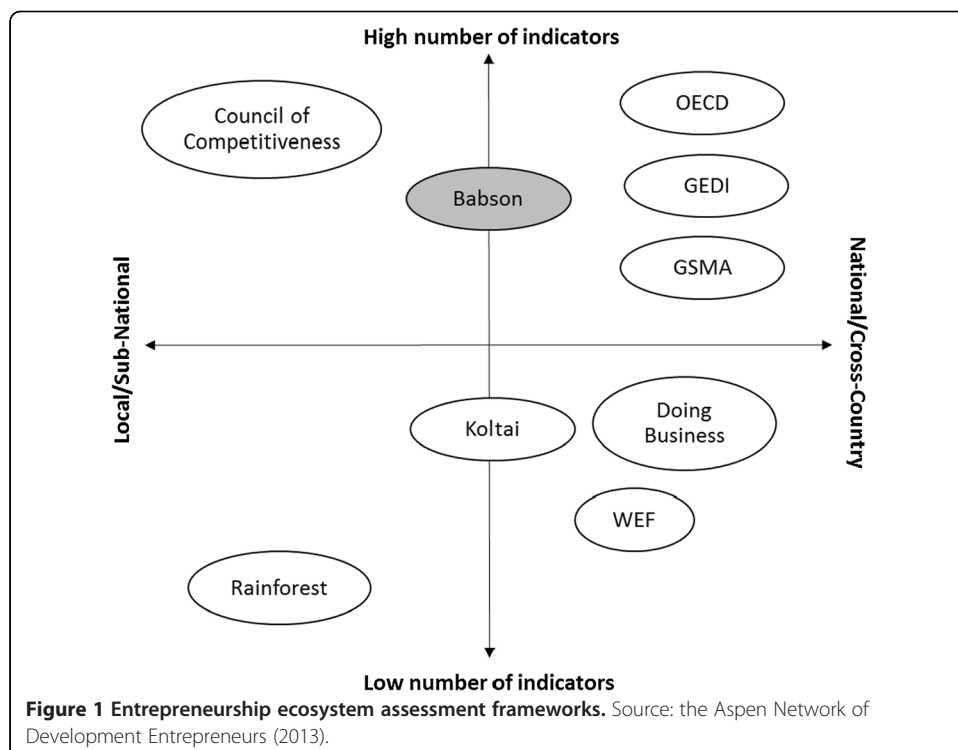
High number of indicators

Council of Competitiveness

OECD

Babson

GEDI

Local/Sub-National

National/Cross-Country

GSMA

Koltai

Doing Business

WEF

Rainforest

Low number of indicators

**Figure 1 Entrepreneurship ecosystem assessment frameworks.** Source: the Aspen Network of Development Entrepreneurs (2013).